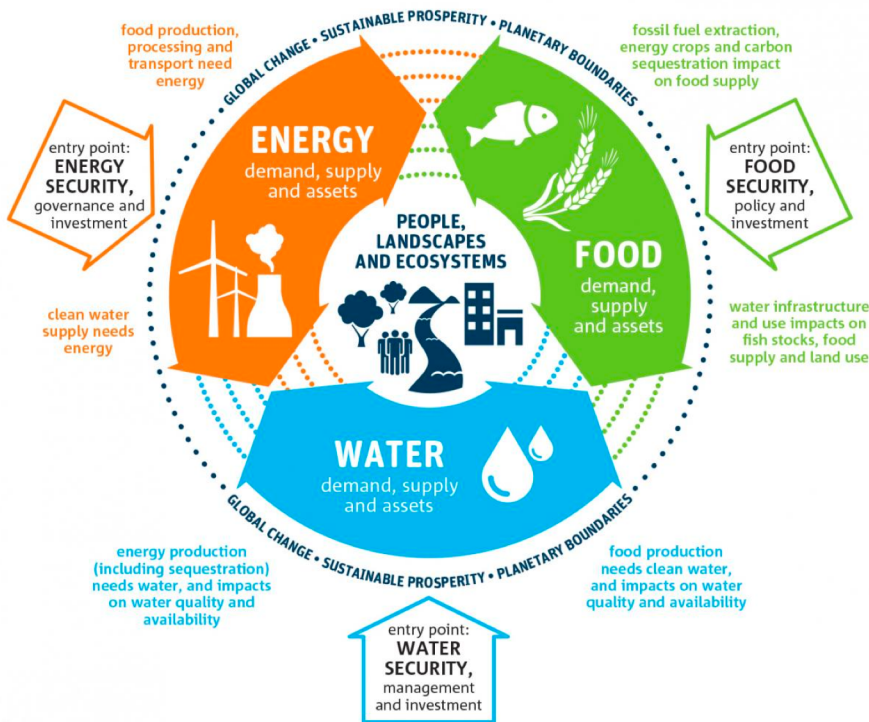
food production, processing and transport need energy

GLOBAL CHANGE • SUSTAINABLE PROSPERITY • PLANETARY BOUNDARIES

fossil fuel extraction, energy crops and carbon sequestration impact on food supply

entry point: ENERGY SECURITY, governance and investment

ENERGY
demand, supply and assets

entry point: FOOD SECURITY, policy and investment

PEOPLE, LANDSCAPES AND ECOSYSTEMS

FOOD
demand, supply and assets

clean water supply needs energy

water infrastructure and use impacts on fish stocks, food supply and land use

WATER
demand, supply and assets

GLOBAL CHANGE • SUSTAINABLE PROSPERITY • PLANETARY BOUNDARIES

energy production (including sequestration) needs water, and impacts on water quality and availability

food production needs clean water, and impacts on water quality and availability

entry point: WATER SECURITY, management and investment